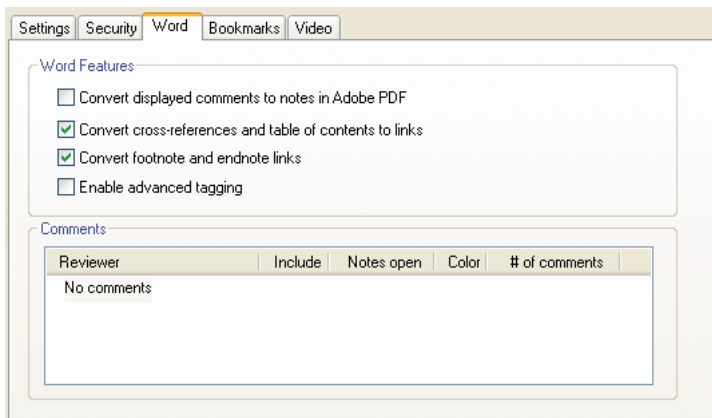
Settings | Security | Word | Bookmarks | Video

Word Features

Convert displayed comments to notes in Adobe PDF

Convert cross-references and table of contents to links

Convert footnote and endnote links

Enable advanced tagging

Comments

| Reviewer | Include | Notes open | Color | # of comments |
|---|---|---|---|---|
| No comments | | | | |